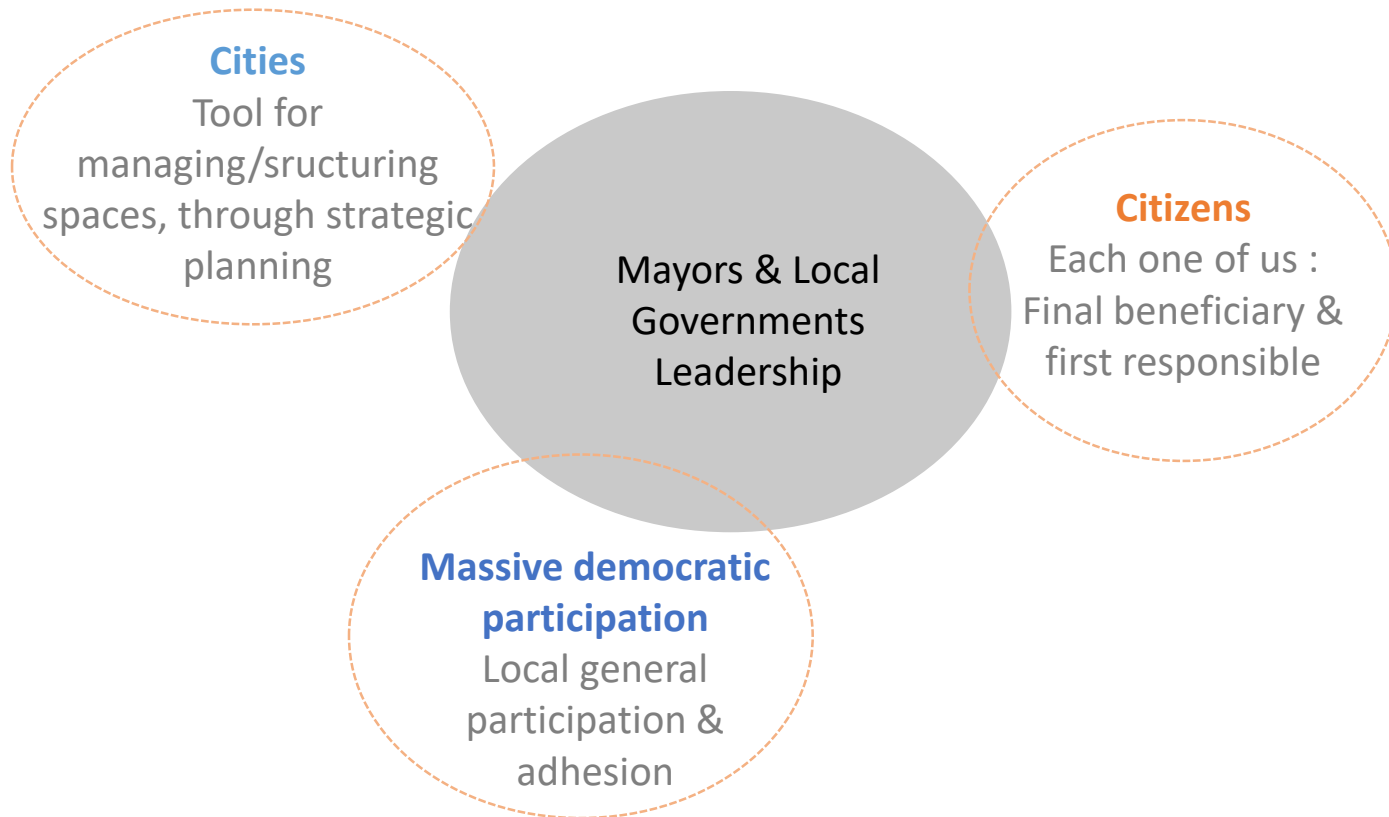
Cities
Tool for managing/sructuring spaces, through strategic planning

Mayors & Local Governments Leadership

Citizens
Each one of us : Final beneficiary & first responsible

Massive democratic participation
Local general participation & adhesion